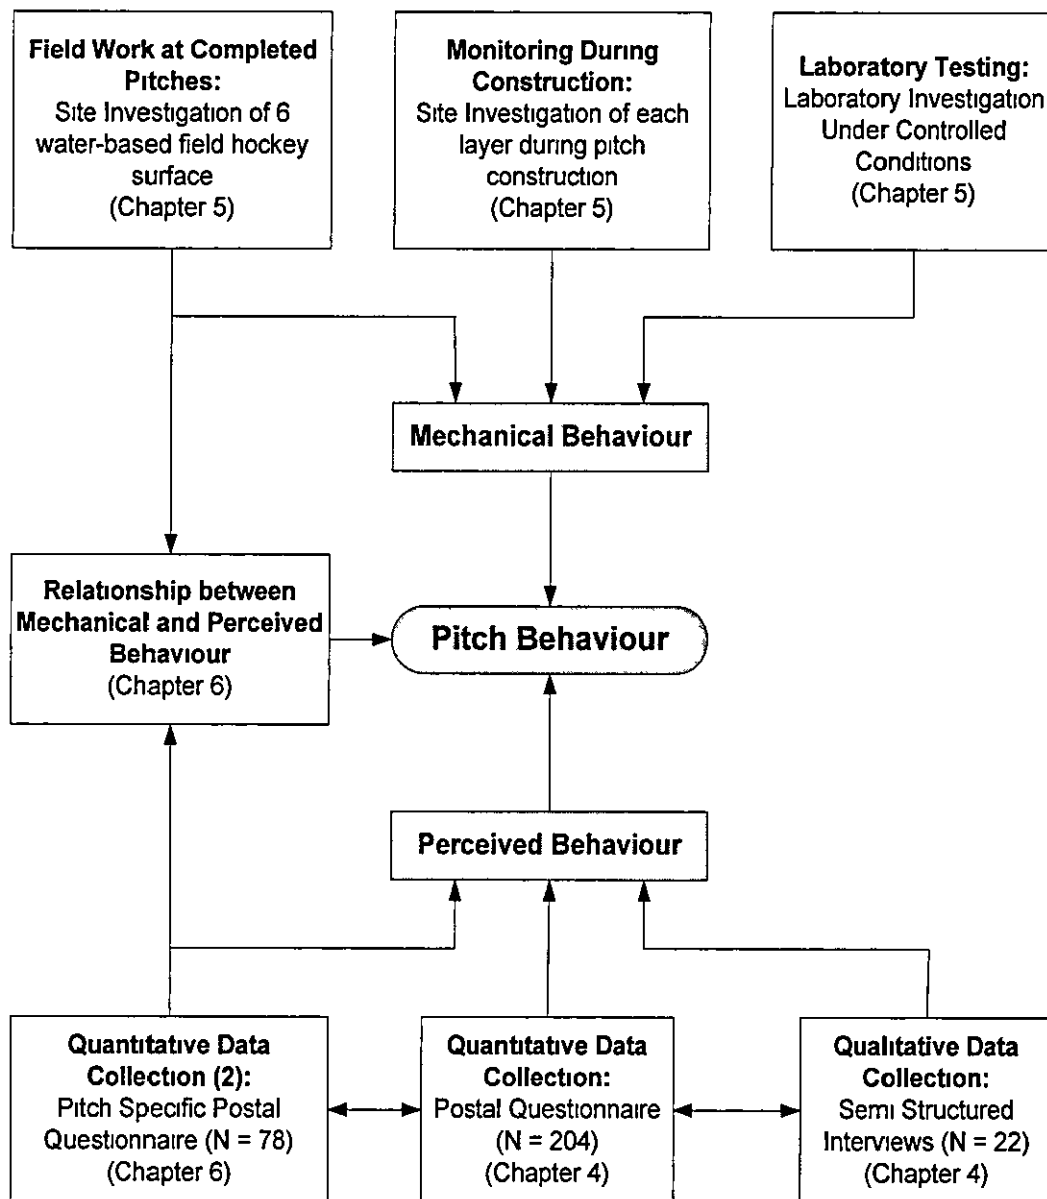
**Field Work at Completed Pitches:**
Site Investigation of 6 water-based field hockey surface
(Chapter 5)

**Monitoring During Construction:**
Site Investigation of each layer during pitch construction
(Chapter 5)

**Laboratory Testing:**
Laboratory Investigation Under Controlled Conditions
(Chapter 5)

**Mechanical Behaviour**

**Relationship between Mechanical and Perceived Behaviour**
(Chapter 6)

**Pitch Behaviour**

**Perceived Behaviour**

**Quantitative Data Collection (2):**
Pitch Specific Postal Questionnaire (N = 78)
(Chapter 6)

**Quantitative Data Collection:**
Postal Questionnaire
(N = 204)
(Chapter 4)

**Qualitative Data Collection:**
Semi Structured Interviews (N = 22)
(Chapter 4)